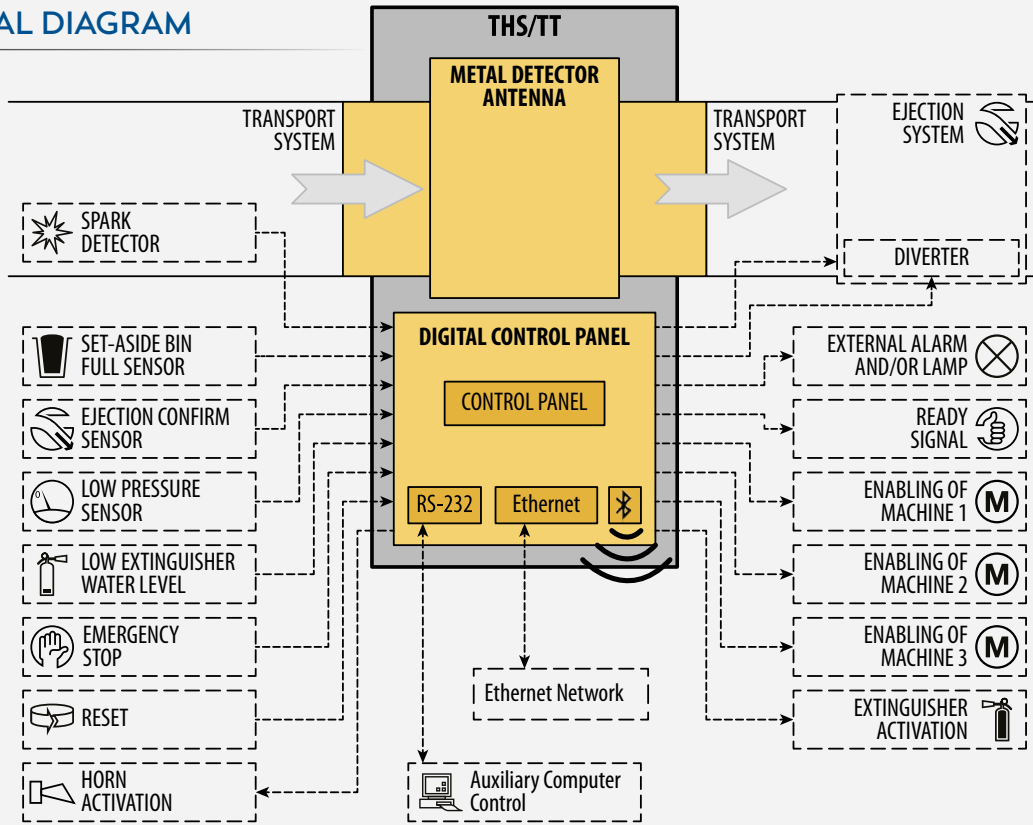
AL DIAGRAM

THS/TT

METAL DETECTOR ANTENNA

TRANSPORT SYSTEM

TRANSPORT SYSTEM

EJECTION SYSTEM

DIVERTER

SPARK DETECTOR

SET-ASIDE BIN FULL SENSOR

EJECTION CONFIRM SENSOR

LOW PRESSURE SENSOR

LOW EXTINGUISHER WATER LEVEL

EMERGENCY STOP

RESET

HORN ACTIVATION

DIGITAL CONTROL PANEL

CONTROL PANEL

RS-232

Ethernet

EXTERNAL ALARM AND/OR LAMP

READY SIGNAL

ENABLING OF MACHINE 1

M

ENABLING OF MACHINE 2

M

ENABLING OF MACHINE 3

M

EXTINGUISHER ACTIVATION

Ethernet Network

Auxiliary Computer Control